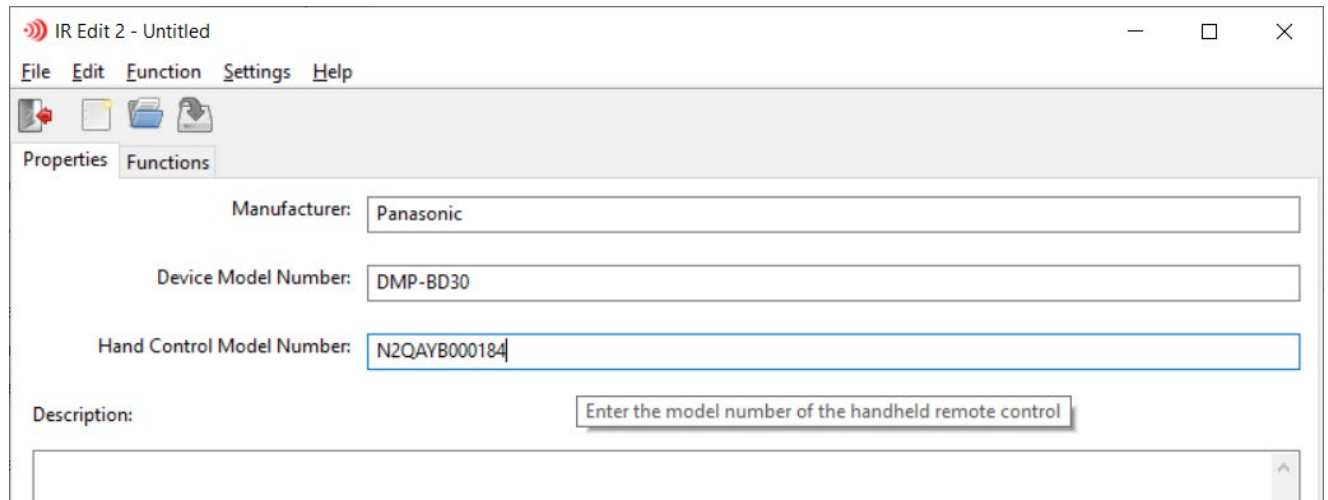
IR Edit 2 - Untitled

File Edit Function Settings Help

Properties Functions

Manufacturer: Panasonic

Device Model Number: DMP-BD30

Hand Control Model Number: N2QAYB000184

Description:

Enter the model number of the handheld remote control